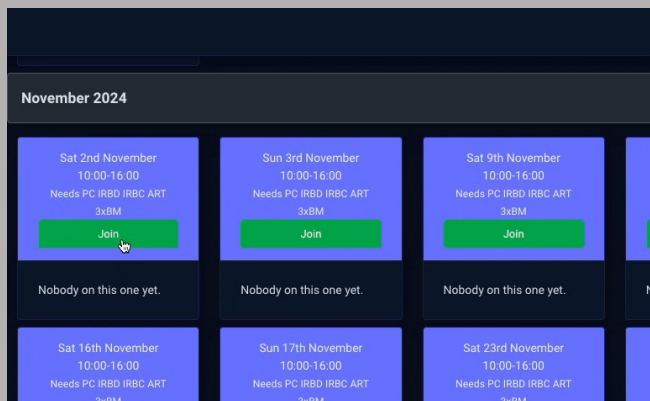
November 2024

Sat 2nd November
10:00-16:00
Needs PC IRBD IRBC ART
3xBM
Join

Nobody on this one yet.

Sun 3rd November
10:00-16:00
Needs PC IRBD IRBC ART
3xBM
Join

Nobody on this one yet.

Sat 9th November
10:00-16:00
Needs PC IRBD IRBC ART
3xBM
Join

Nobody on this one yet.

Sat 16th November
10:00-16:00
Needs PC IRBD IRBC ART
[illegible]

Sun 17th November
10:00-16:00
Needs PC IRBD IRBC ART
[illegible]

Sat 23rd November
10:00-16:00
Needs PC IRBD IRBC ART
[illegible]